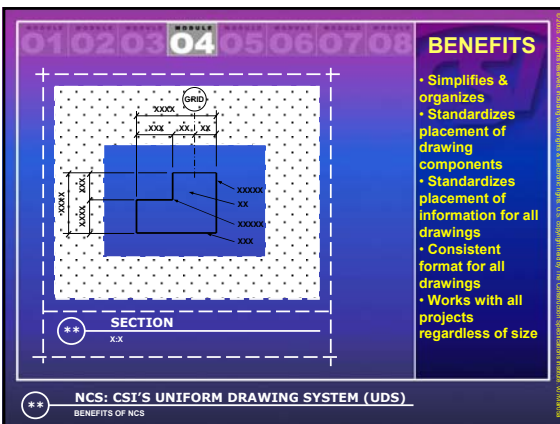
MODULE MODULE MODULE MODULE MODULE MODULE MODULE MODULE
01 02 03 04 05 06 07 08

BENEFITS

• Simplifies & organizes
• Standardizes placement of drawing components
• Standardizes placement of information for all drawings
• Consistent format for all drawings
• Works with all projects regardless of size

GRID
.XXXX
.XXX .XX .XX
.XXXX
.XX
.XXXX
XXXXX
XX
XXXXX
XXX

**
SECTION
X:X

**
NCS: CSI'S UNIFORM DRAWING SYSTEM (UDS)
BENEFITS OF NCS